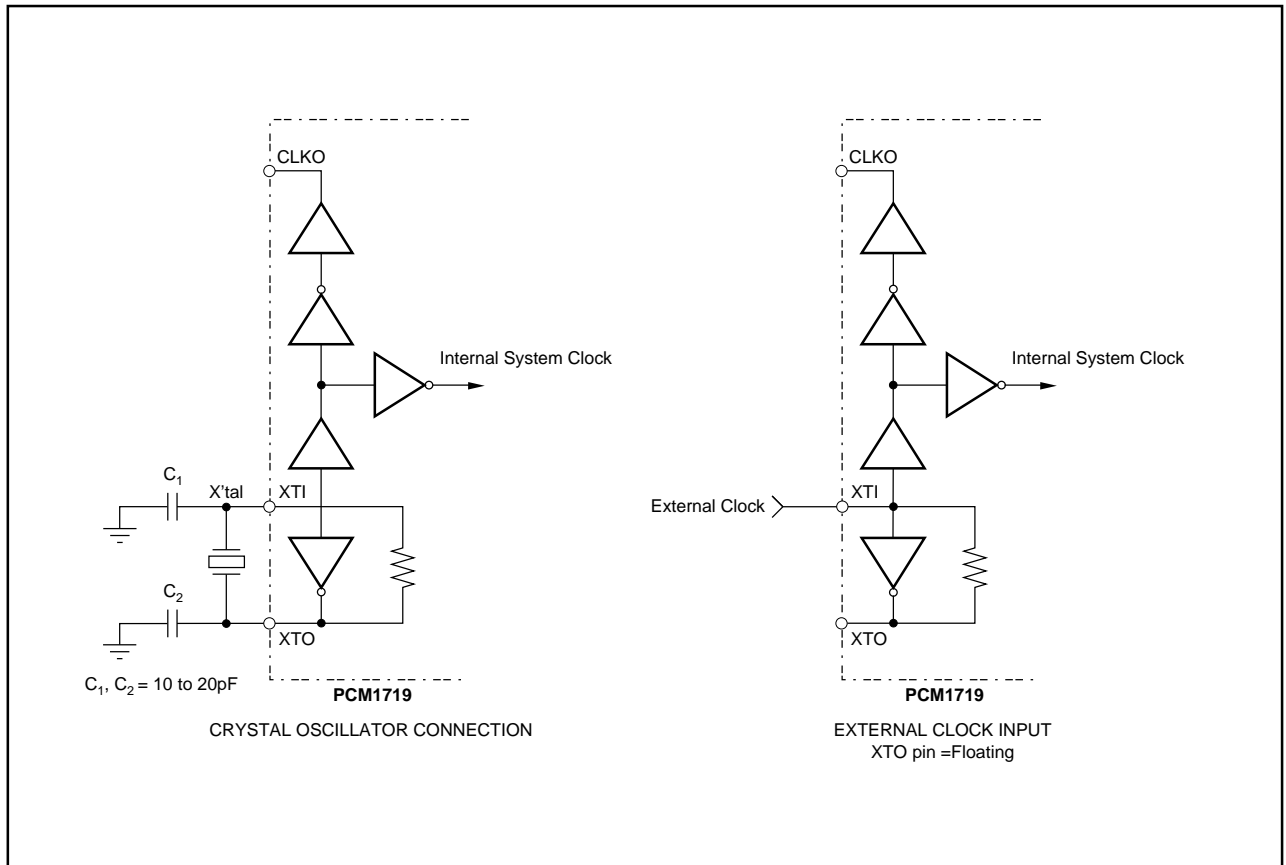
CLKO

Internal System Clock

$C_1$

X'tal

XTI

$C_2$

XTO

$C_1$, $C_2$ = 10 to 20pF

PCM1719

CRYSTAL OSCILLATOR CONNECTION

CLKO

Internal System Clock

External Clock

XTI

XTO

PCM1719

EXTERNAL CLOCK INPUT
XTO pin =Floating